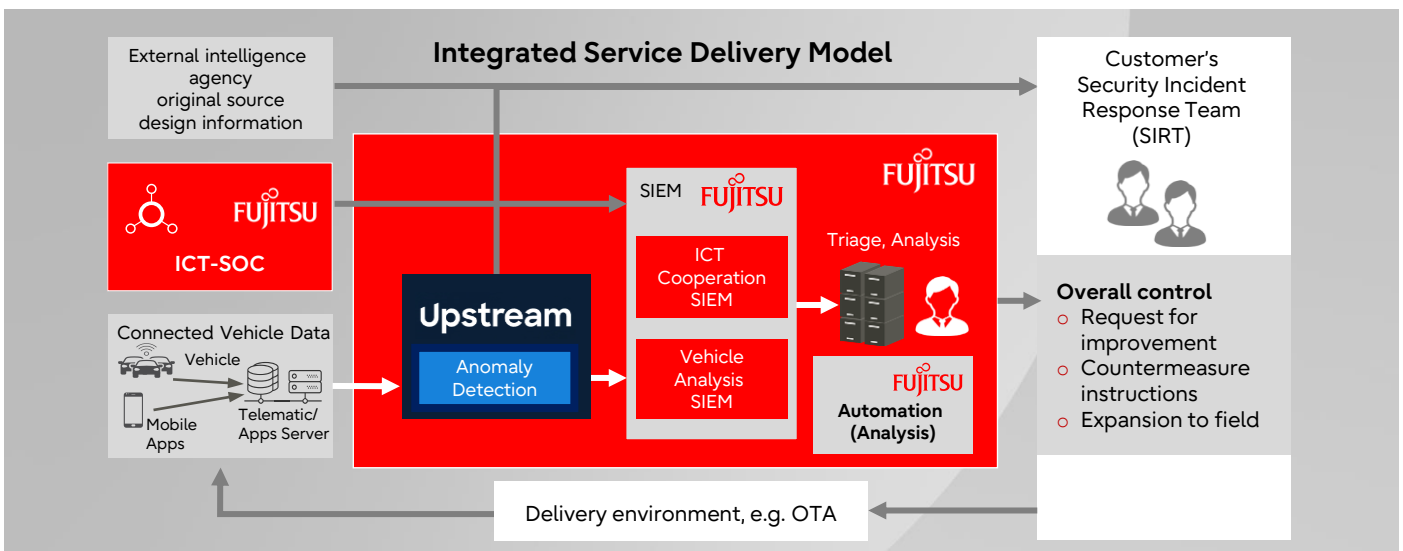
Integrated Service Delivery Model

External intelligence agency original source design information

Customer's Security Incident Response Team (SIRT)

FUJITSU

ICT-SOC

FUJITSU

SIEM FUJITSU

ICT Cooperation SIEM

Vehicle Analysis SIEM

Triage, Analysis

Upstream

Anomaly Detection

FUJITSU

Automation (Analysis)

Connected Vehicle Data

Vehicle

Mobile Apps

Telematic/ Apps Server

Overall control
○ Request for improvement
○ Countermeasure instructions
○ Expansion to field

Delivery environment, e.g. OTA